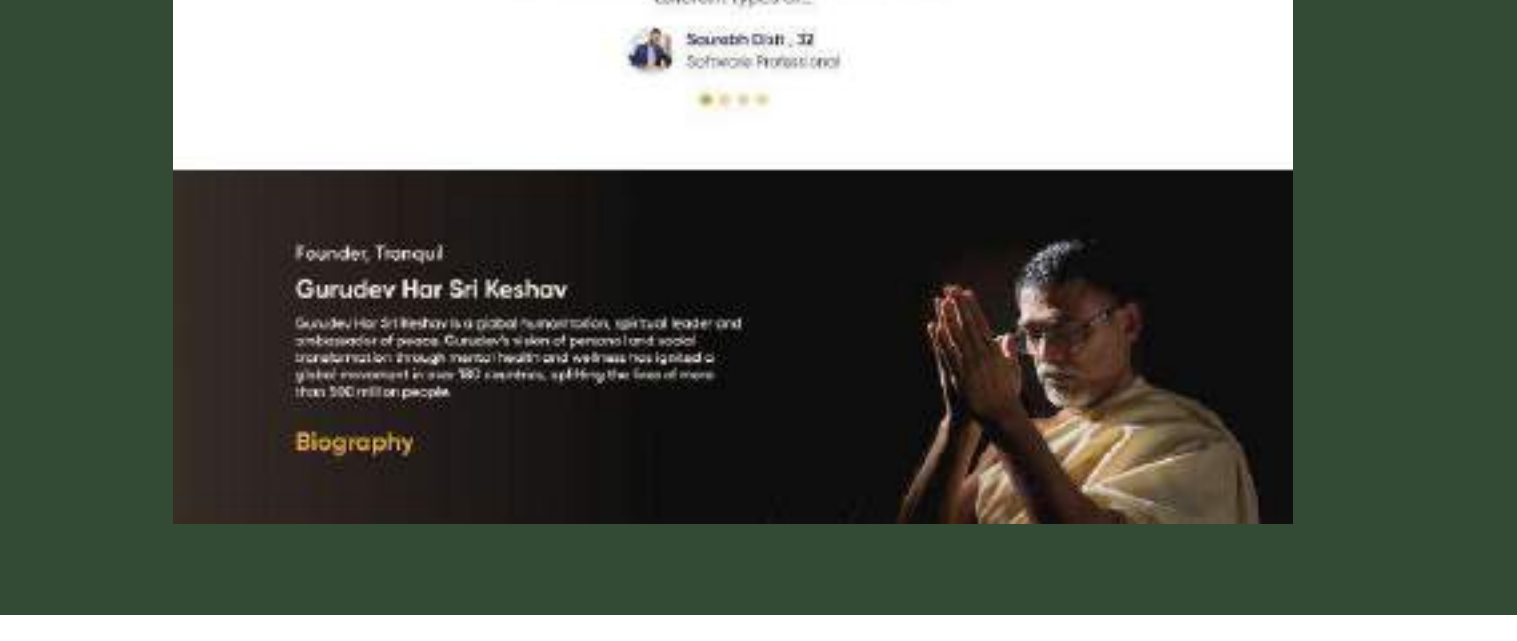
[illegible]

Saurabh Dixit , 32
Software Professional

Founder, Tranquil

Gurudev Har Sri Keshav

Gurudev Har Sri Keshav is a global humanitarian, spiritual leader and ambassador of peace. Gurudev's vision of personal and social transformation through mental health and wellness has ignited a global movement in over 180 countries, uplifting the lives of more than 500 million people.

Biography